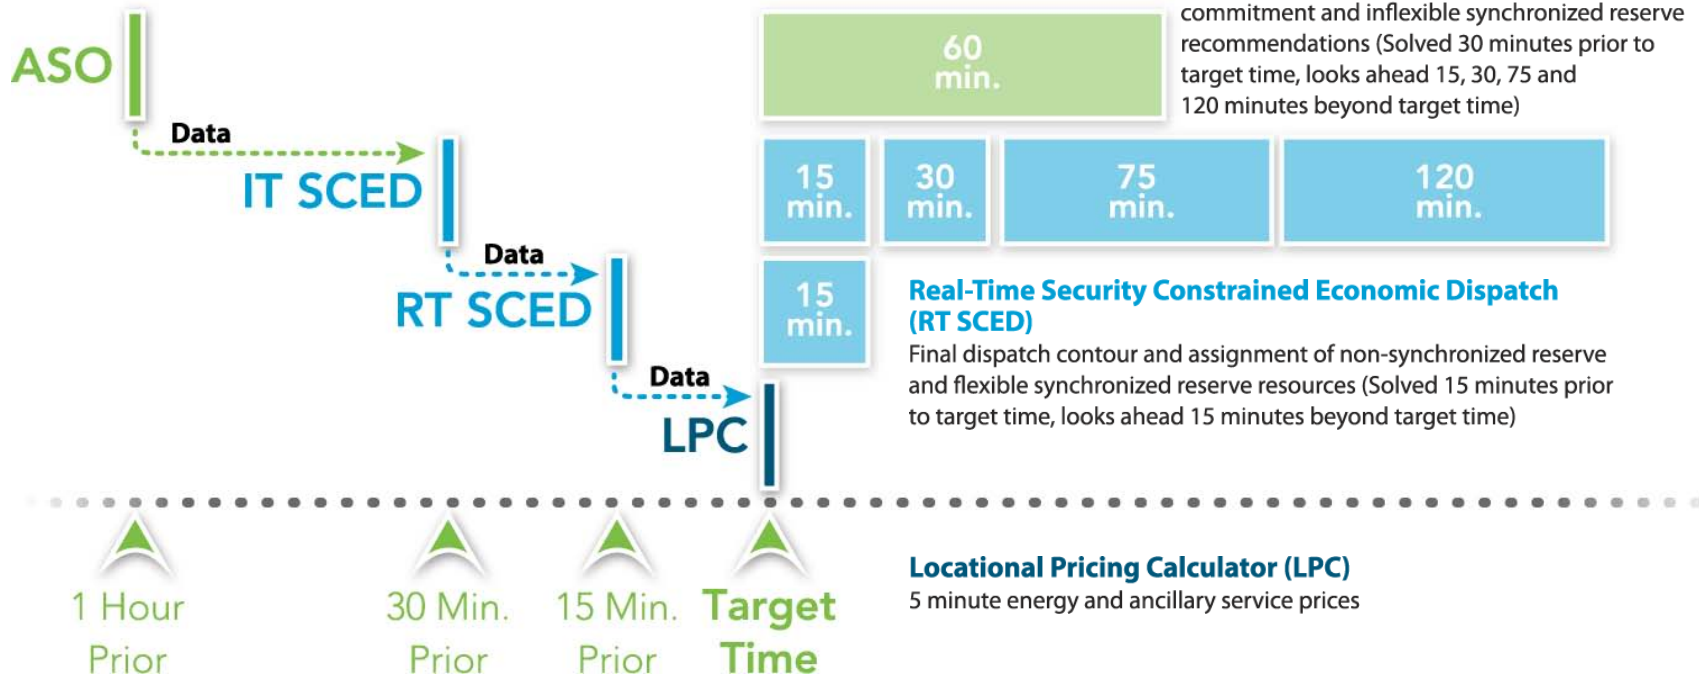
ASO

Data

IT SCED

Data

RT SCED

Data

LPC

60 min.

commitment and inflexible synchronized reserve recommendations (Solved 30 minutes prior to target time, looks ahead 15, 30, 75 and 120 minutes beyond target time)

15 min.

30 min.

75 min.

120 min.

15 min.

Real-Time Security Constrained Economic Dispatch (RT SCED)

Final dispatch contour and assignment of non-synchronized reserve and flexible synchronized reserve resources (Solved 15 minutes prior to target time, looks ahead 15 minutes beyond target time)

1 Hour Prior

30 Min. Prior

15 Min. Prior

Target Time

Locational Pricing Calculator (LPC)

5 minute energy and ancillary service prices